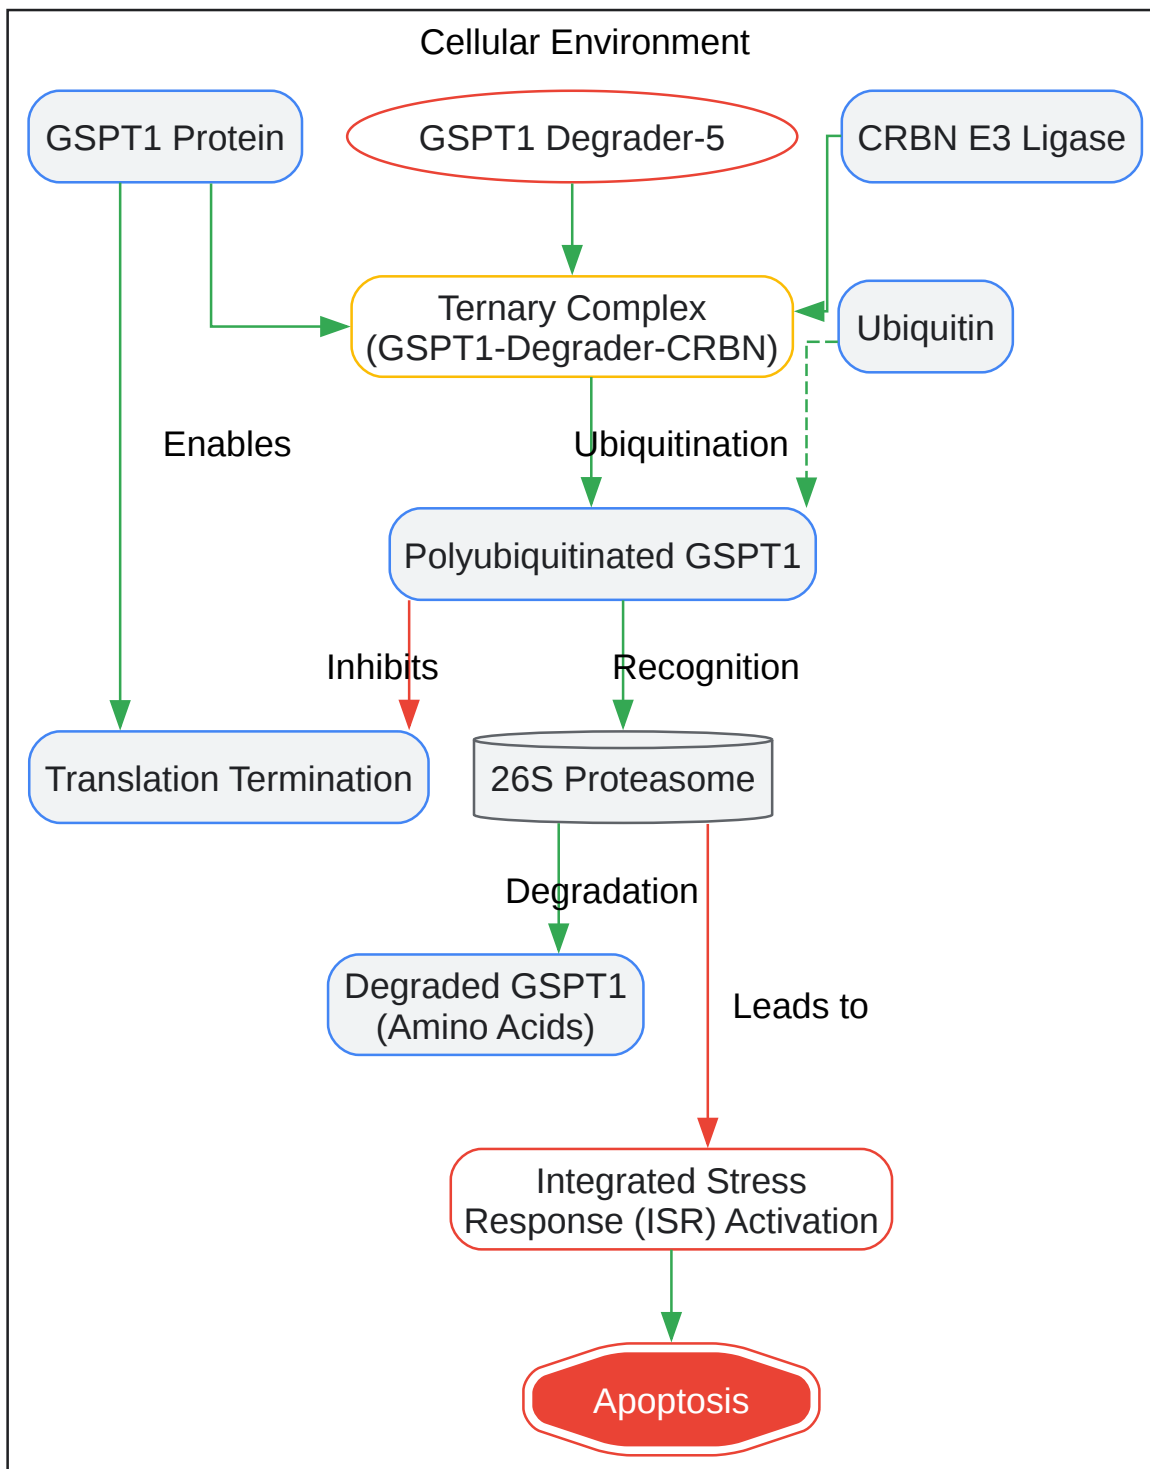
Cellular Environment

GSPT1 Protein

GSPT1 Degrader-5

CRBN E3 Ligase

Ternary Complex (GSPT1-Degrader-CRBN)

Ubiquitin

Enables

Ubiquitination

Polyubiquitinated GSPT1

Inhibits

Recognition

Translation Termination

26S Proteasome

Degradation

Degraded GSPT1 (Amino Acids)

Leads to

Integrated Stress Response (ISR) Activation

Apoptosis